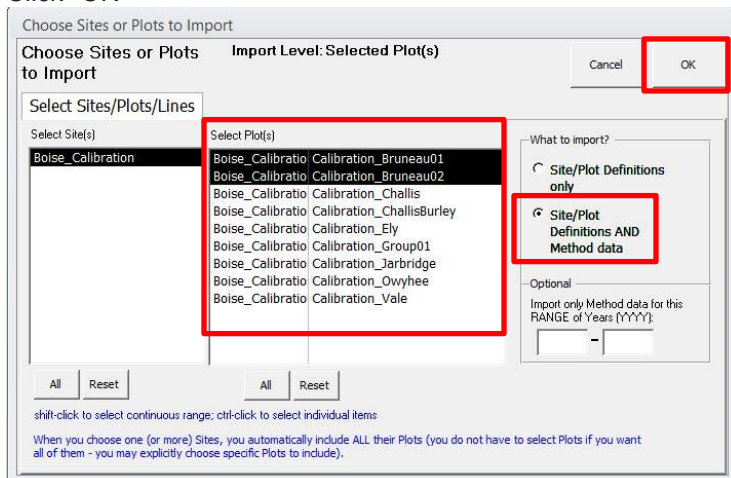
Click "OK"

Choose Sites or Plots to Import

Choose Sites or Plots to Import

Import Level: Selected Plot(s)

Cancel

OK

Select Sites/Plots/Lines

Select Site(s)

Boise_Calibration

Select Plot(s)

| | |
|---|---|
| Boise_Calibratio | Calibration_Bruneau01 |
| Boise_Calibratio | Calibration_Bruneau02 |
| Boise_Calibratio | Calibration_Challis |
| Boise_Calibratio | Calibration_ChallisBurley |
| Boise_Calibratio | Calibration_Ely |
| Boise_Calibratio | Calibration_Group01 |
| Boise_Calibratio | Calibration_Jarbridge |
| Boise_Calibratio | Calibration_Owyhee |
| Boise_Calibratio | Calibration_Vale |

What to import?

Site/Plot Definitions only

Site/Plot Definitions AND Method data

Optional

Import only Method data for this RANGE of Years (YYYY):

-

All Reset

All Reset

shift-click to select continuous range; ctrl-click to select individual items

When you choose one (or more) Sites, you automatically include ALL their Plots (you do not have to select Plots if you want all of them - you may explicitly choose specific Plots to include).